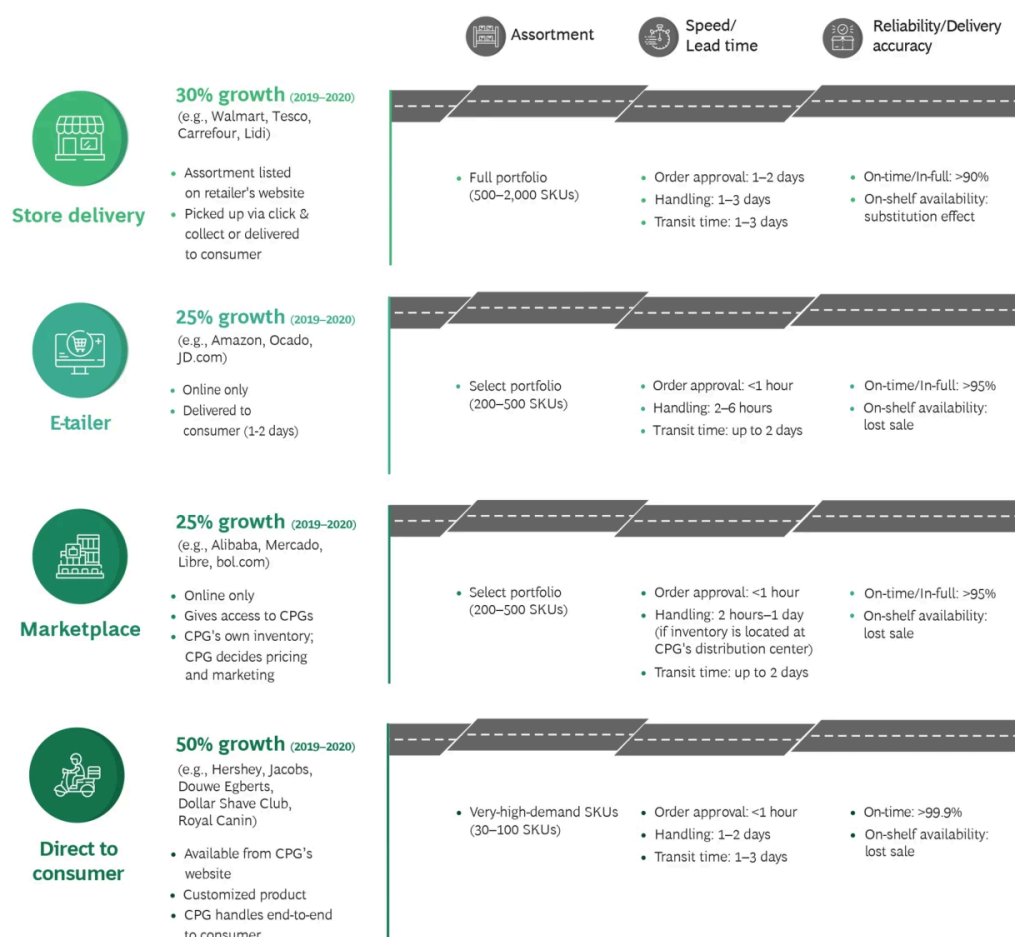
Assortment

Speed/ Lead time

Reliability/Delivery accuracy

Store delivery

30% growth (2019–2020)
(e.g., Walmart, Tesco, Carrefour, Lidl)

• Assortment listed on retailer's website
• Picked up via click & collect or delivered to consumer

• Full portfolio (500–2,000 SKUs)

• Order approval: 1–2 days
• Handling: 1–3 days
• Transit time: 1–3 days

• On-time/In-full: >90%
• On-shelf availability: substitution effect

E-tailer

25% growth (2019–2020)
(e.g., Amazon, Ocado, JD.com)

• Online only
• Delivered to consumer (1-2 days)

• Select portfolio (200–500 SKUs)

• Order approval: <1 hour
• Handling: 2–6 hours
• Transit time: up to 2 days

• On-time/In-full: >95%
• On-shelf availability: lost sale

Marketplace

25% growth (2019–2020)
(e.g., Alibaba, Mercado, Libre, bol.com)

• Online only
• Gives access to CPGs
• CPG's own inventory; CPG decides pricing and marketing

• Select portfolio (200–500 SKUs)

• Order approval: <1 hour
• Handling: 2 hours–1 day (if inventory is located at CPG's distribution center)
• Transit time: up to 2 days

• On-time/In-full: >95%
• On-shelf availability: lost sale

Direct to consumer

50% growth (2019–2020)
(e.g., Hershey, Jacobs, Douwe Egberts, Dollar Shave Club, Royal Canin)

• Available from CPG's website
• Customized product
• CPG handles end-to-end to consumer

• Very-high-demand SKUs (30–100 SKUs)

• Order approval: <1 hour
• Handling: 1–2 days
• Transit time: 1–3 days

• On-time: >99.9%
• On-shelf availability: lost sale